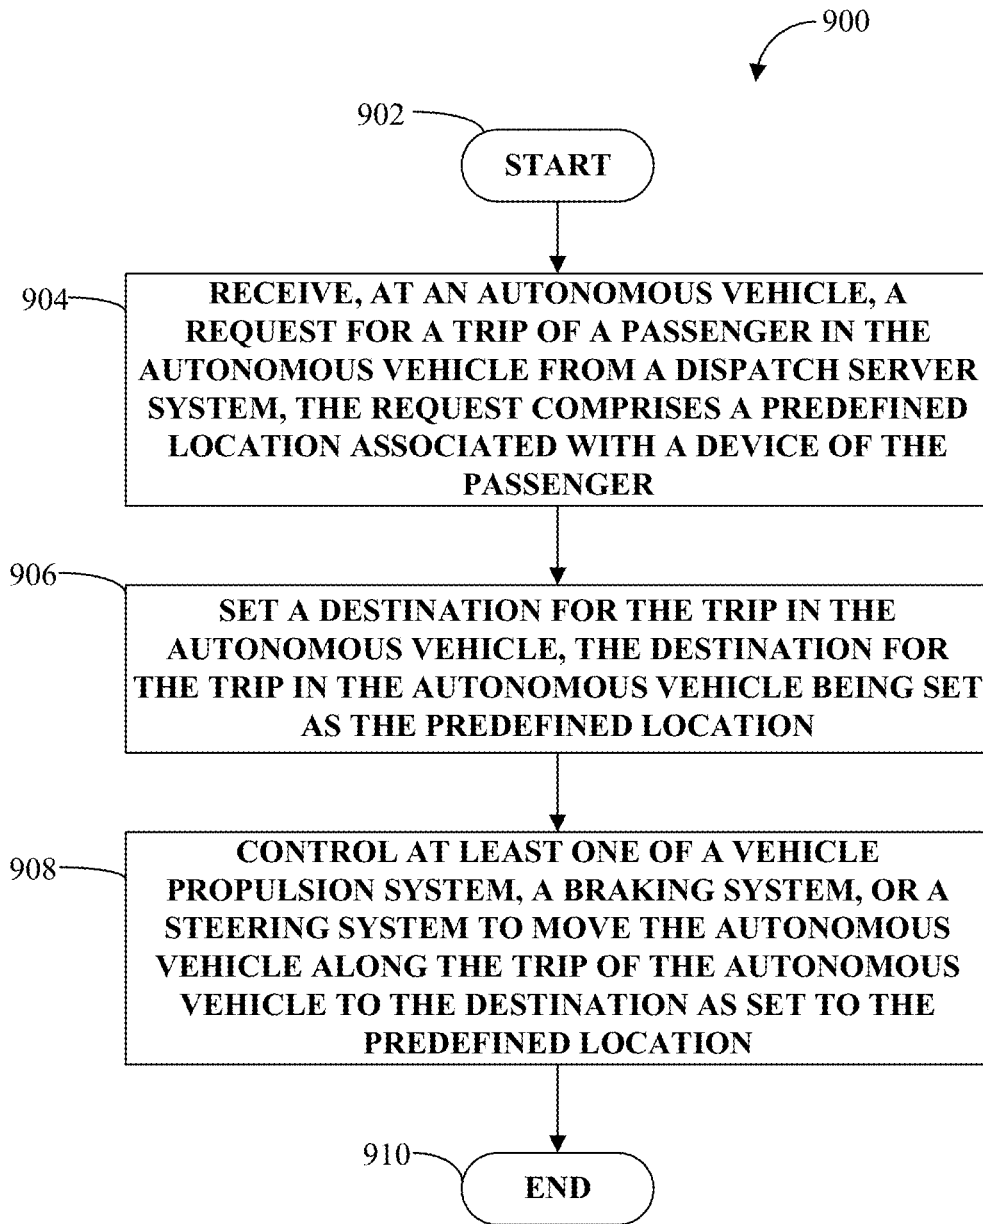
900

902

START

904

RECEIVE, AT AN AUTONOMOUS VEHICLE, A REQUEST FOR A TRIP OF A PASSENGER IN THE AUTONOMOUS VEHICLE FROM A DISPATCH SERVER SYSTEM, THE REQUEST COMPRISES A PREDEFINED LOCATION ASSOCIATED WITH A DEVICE OF THE PASSENGER

906

SET A DESTINATION FOR THE TRIP IN THE AUTONOMOUS VEHICLE, THE DESTINATION FOR THE TRIP IN THE AUTONOMOUS VEHICLE BEING SET AS THE PREDEFINED LOCATION

908

CONTROL AT LEAST ONE OF A VEHICLE PROPULSION SYSTEM, A BRAKING SYSTEM, OR A STEERING SYSTEM TO MOVE THE AUTONOMOUS VEHICLE ALONG THE TRIP OF THE AUTONOMOUS VEHICLE TO THE DESTINATION AS SET TO THE PREDEFINED LOCATION

910

END